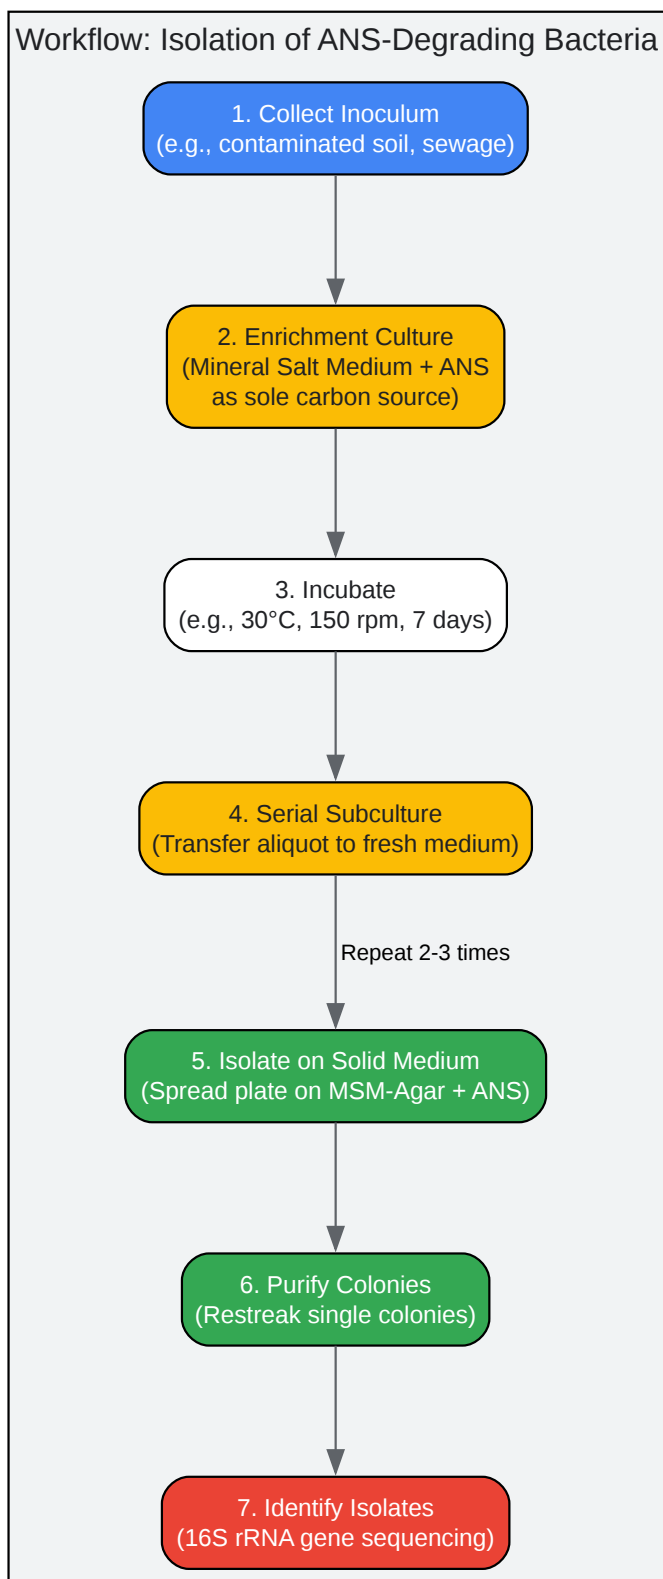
Workflow: Isolation of ANS-Degrading Bacteria

1. Collect Inoculum
(e.g., contaminated soil, sewage)

2. Enrichment Culture
(Mineral Salt Medium + ANS as sole carbon source)

3. Incubate
(e.g., 30°C, 150 rpm, 7 days)

4. Serial Subculture
(Transfer aliquot to fresh medium)

Repeat 2-3 times

5. Isolate on Solid Medium
(Spread plate on MSM-Agar + ANS)

6. Purify Colonies
(Restreak single colonies)

7. Identify Isolates
(16S rRNA gene sequencing)